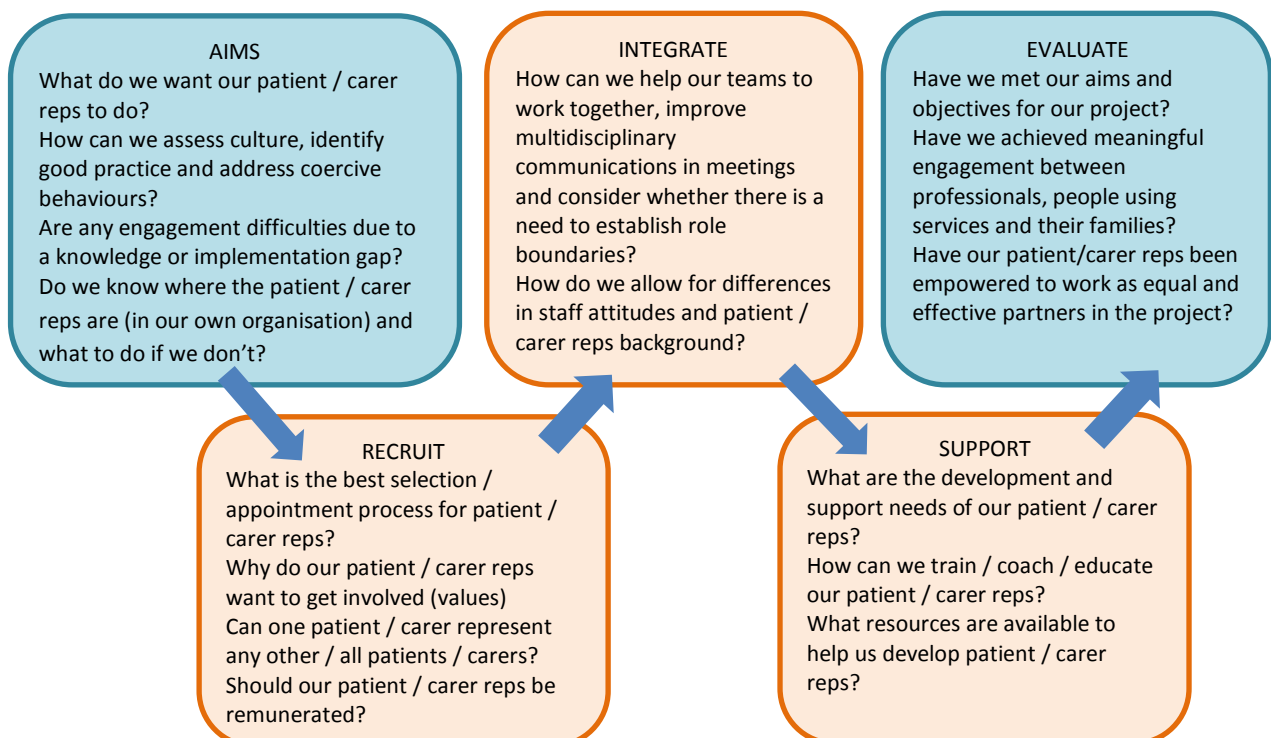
AIMS
What do we want our patient / carer reps to do?
How can we assess culture, identify good practice and address coercive behaviours?
Are any engagement difficulties due to a knowledge or implementation gap?
Do we know where the patient / carer reps are (in our own organisation) and what to do if we don't?

RECRUIT
What is the best selection / appointment process for patient / carer reps?
Why do our patient / carer reps want to get involved (values)
Can one patient / carer represent any other / all patients / carers?
Should our patient / carer reps be remunerated?

INTEGRATE
How can we help our teams to work together, improve multidisciplinary communications in meetings and consider whether there is a need to establish role boundaries?
How do we allow for differences in staff attitudes and patient / carer reps background?

SUPPORT
What are the development and support needs of our patient / carer reps?
How can we train / coach / educate our patient / carer reps?
What resources are available to help us develop patient / carer reps?

EVALUATE
Have we met our aims and objectives for our project?
Have we achieved meaningful engagement between professionals, people using services and their families?
Have our patient/carer reps been empowered to work as equal and effective partners in the project?